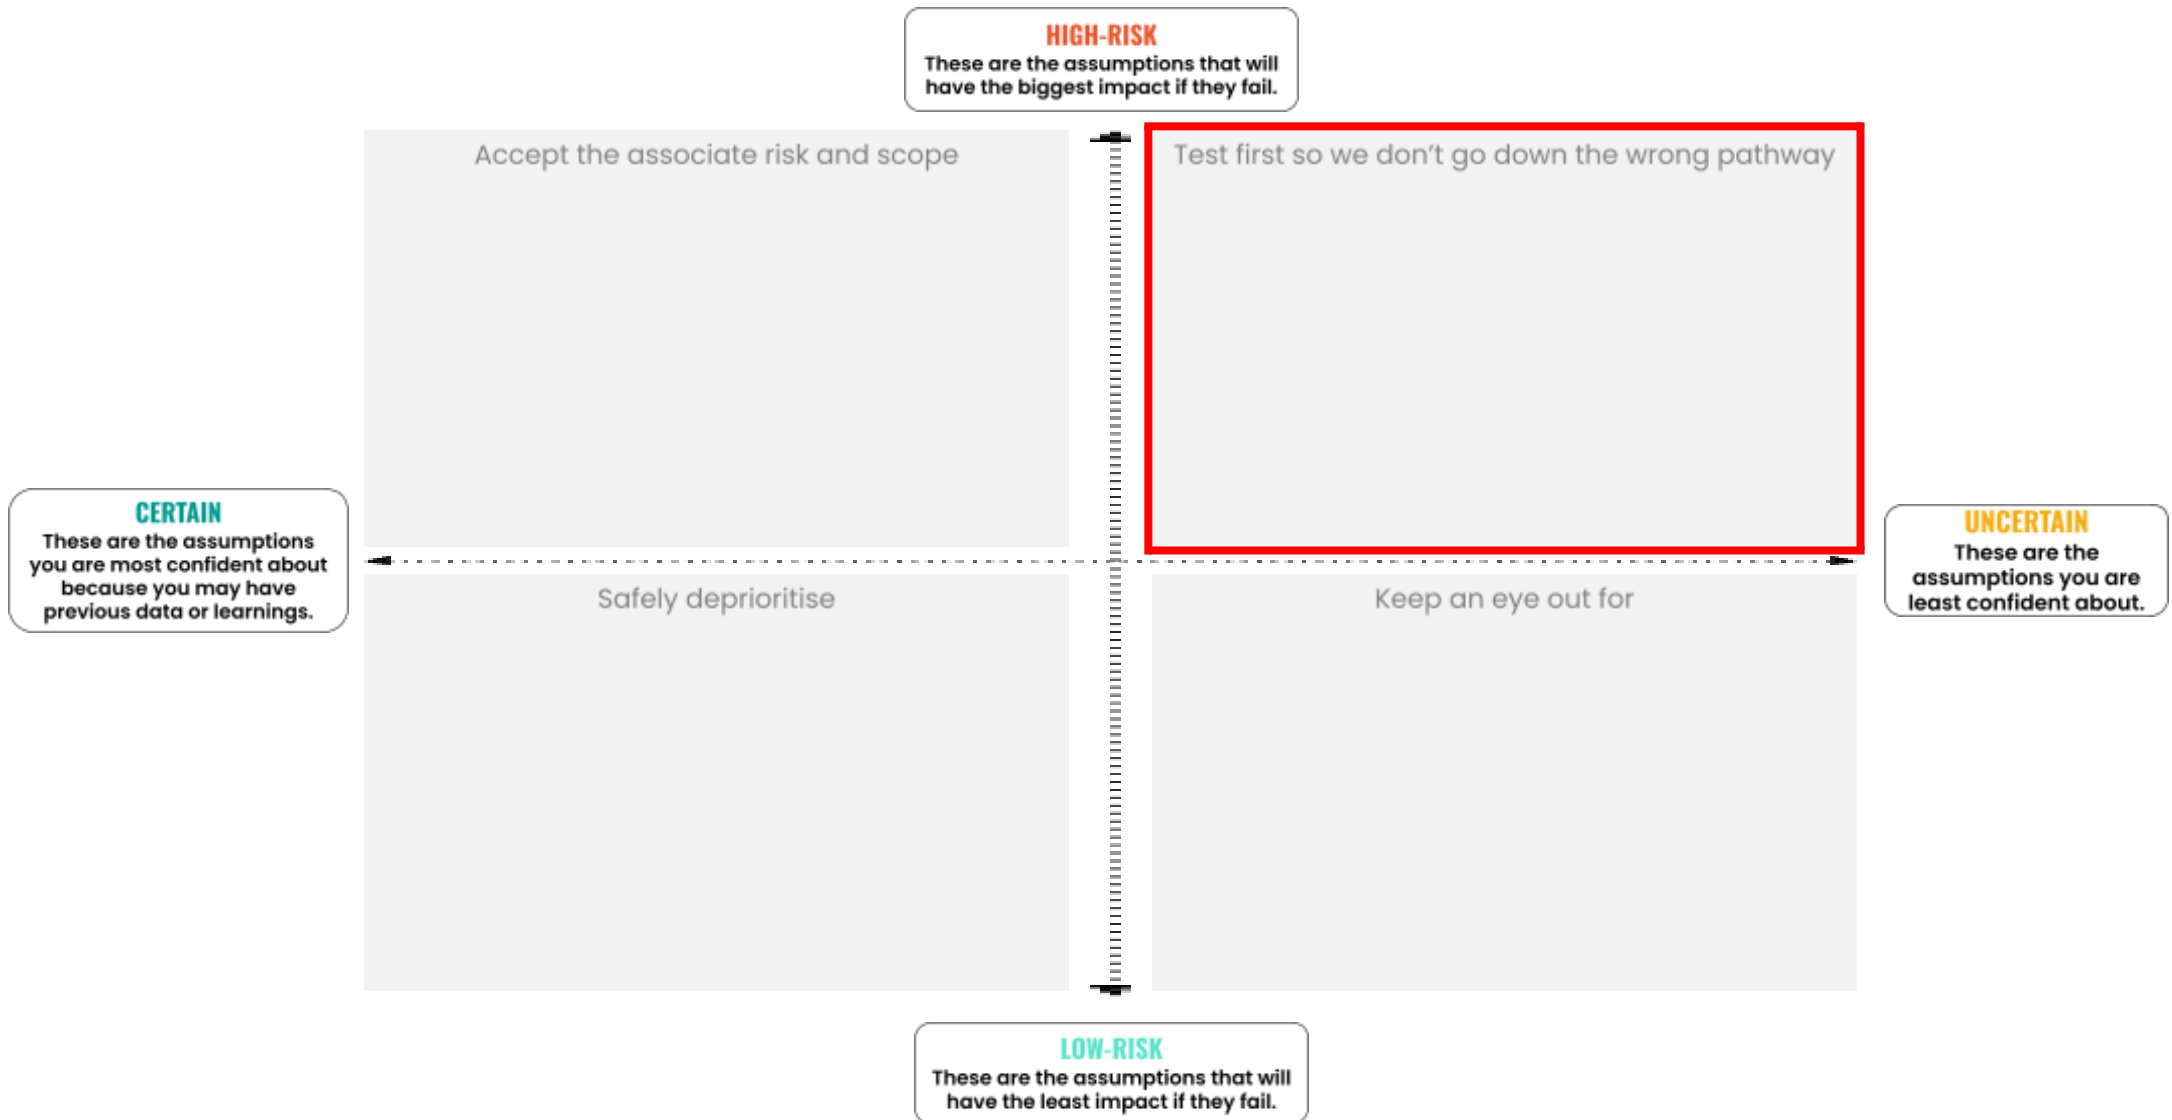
HIGH-RISK
These are the assumptions that will have the biggest impact if they fail.

Accept the associate risk and scope

Test first so we don't go down the wrong pathway

CERTAIN
These are the assumptions you are most confident about because you may have previous data or learnings.

UNCERTAIN
These are the assumptions you are least confident about.

Safely deprioritise

Keep an eye out for

LOW-RISK
These are the assumptions that will have the least impact if they fail.